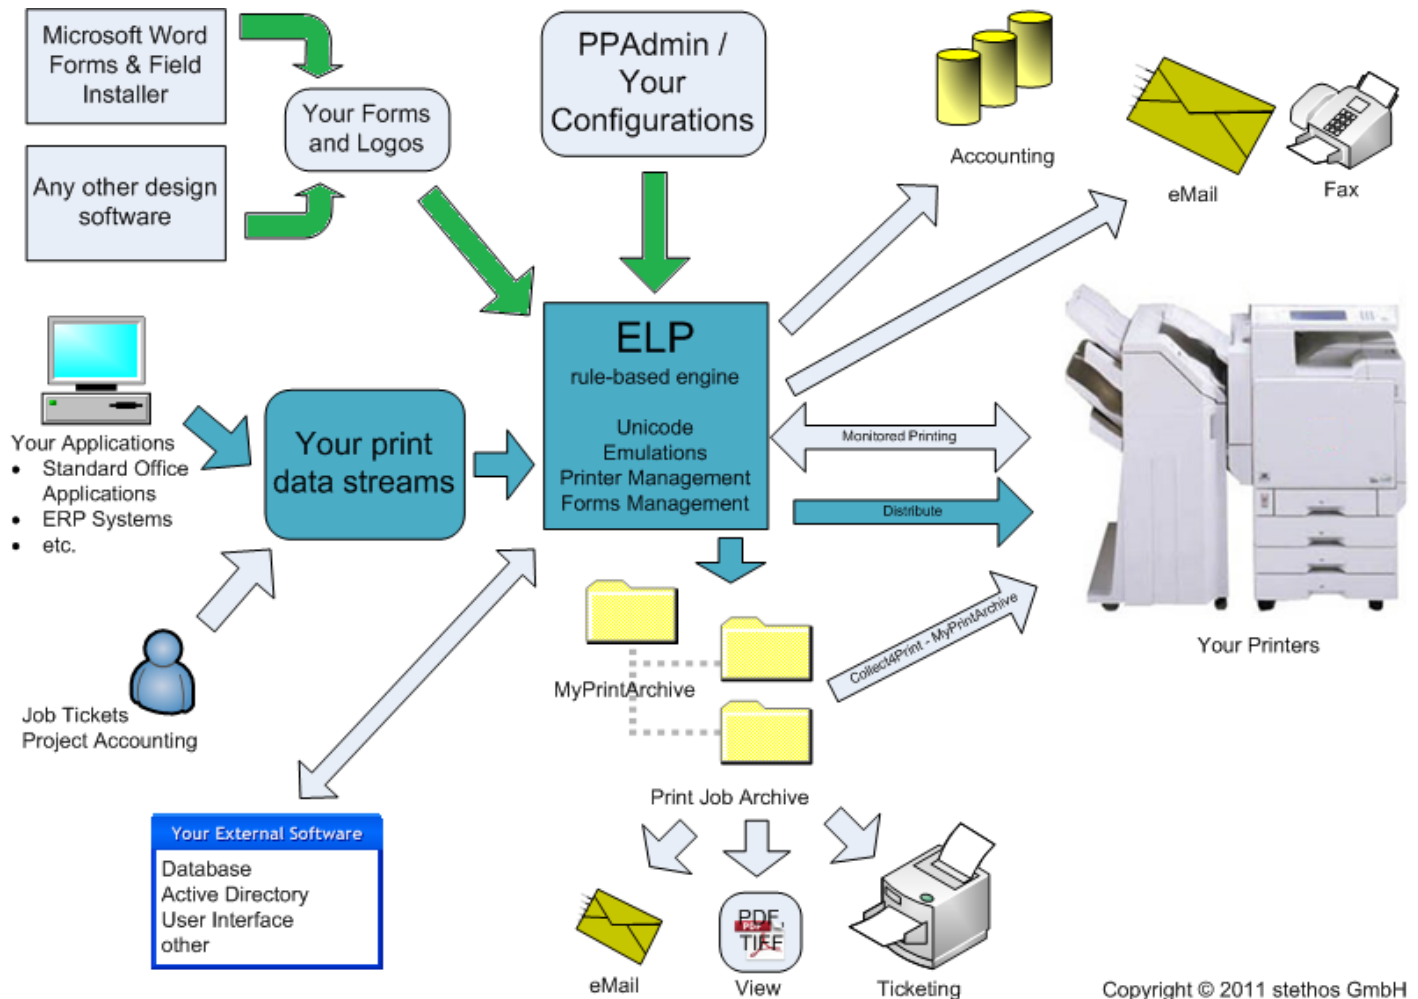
Microsoft Word Forms & Field Installer

Any other design software

Your Forms and Logos

PPAdmin / Your Configurations

Accounting

eMail

Fax

Your Applications
- Standard Office Applications
- ERP Systems
- etc.

Your print data streams

ELP
rule-based engine

Unicode
Emulations
Printer Management
Forms Management

Monitored Printing

Distribute

Your Printers

Collect4Print - MyPrintArchive

MyPrintArchive

Job Tickets
Project Accounting

Print Job Archive

Your External Software
Database
Active Directory
User Interface
other

eMail

PDF
TIFF
View

Ticketing

Copyright © 2011 stethos GmbH